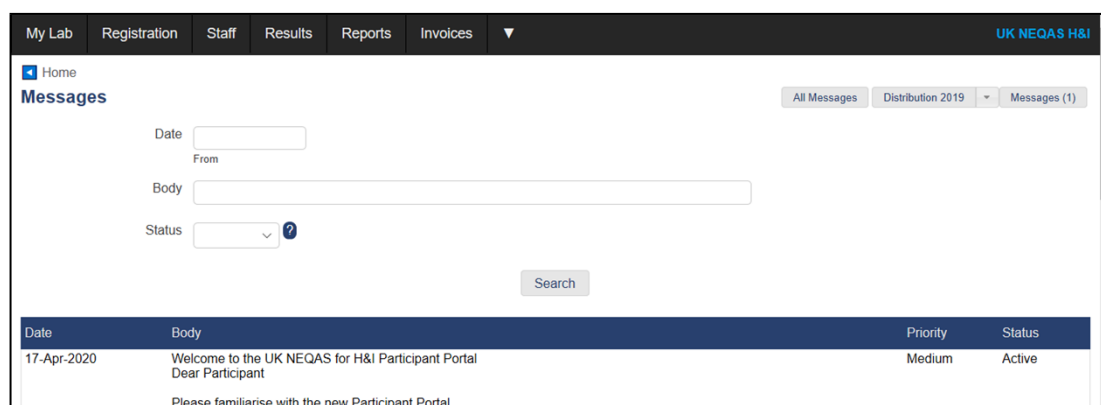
My Lab Registration Staff Results Reports Invoices ▼ UK NEQAS H&I

Home

Messages

All Messages Distribution 2019 Messages (1)

Date
From

Body

Status ?

Search

| Date | Body | Priority | Status |
|---|---|---|---|
| 17-Apr-2020 | Welcome to the UK NEQAS for H&I Participant Portal Dear Participant | Medium | Active |

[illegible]